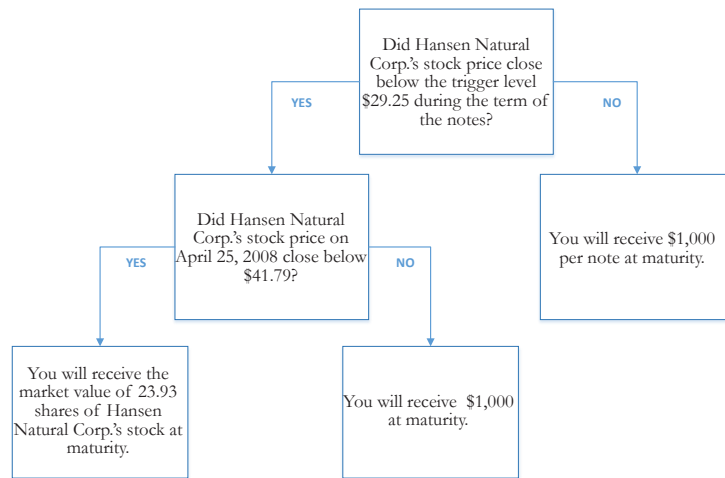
Did Hansen Natural Corp.'s stock price close below the trigger level \$29.25 during the term of the notes?

YES

NO

Did Hansen Natural Corp.'s stock price on April 25, 2008 close below \$41.79?

You will receive \$1,000 per note at maturity.

YES

NO

You will receive the market value of 23.93 shares of Hansen Natural Corp.'s stock at maturity.

You will receive \$1,000 at maturity.